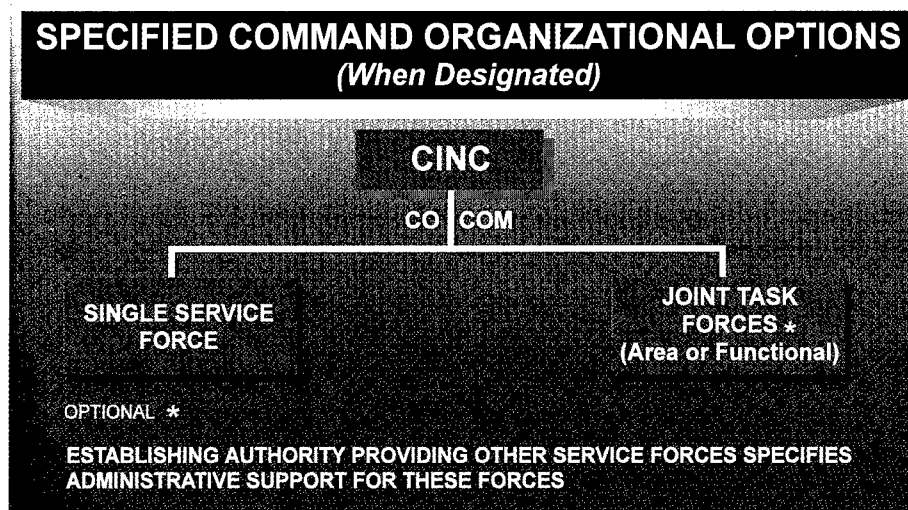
SPECIFIED COMMAND ORGANIZATIONAL OPTIONS
(When Designated)

CINC

CO COM

SINGLE SERVICE FORCE

JOINT TASK FORCES *
(Area or Functional)

OPTIONAL *

ESTABLISHING AUTHORITY PROVIDING OTHER SERVICE FORCES SPECIFIES ADMINISTRATIVE SUPPORT FOR THESE FORCES